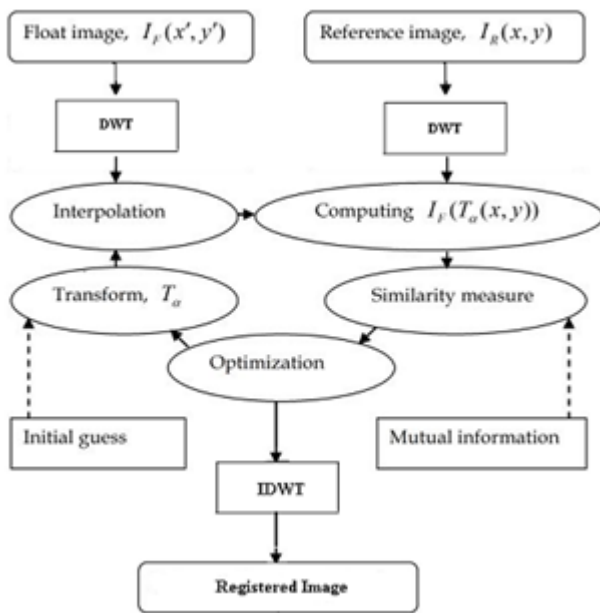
Float image, $I_F(x', y')$

Reference image, $I_R(x, y)$

DWT

DWT

Interpolation

Computing $I_F(T_\alpha(x, y))$

Transform, $T_\alpha$

Similarity measure

Optimization

Initial guess

Mutual information

IDWT

Registered Image